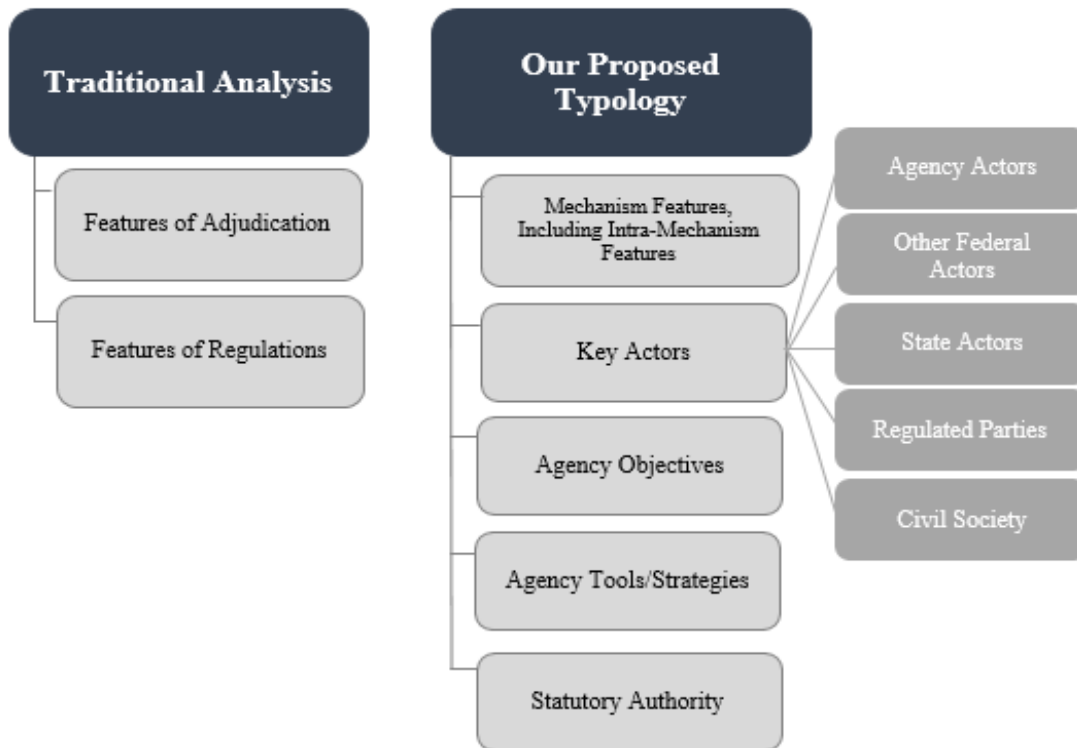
Traditional Analysis

Features of Adjudication

Features of Regulations

Our Proposed Typology

Mechanism Features, Including Intra-Mechanism Features

Key Actors

Agency Actors

Other Federal Actors

State Actors

Regulated Parties

Civil Society

Agency Objectives

Agency Tools/Strategies

Statutory Authority